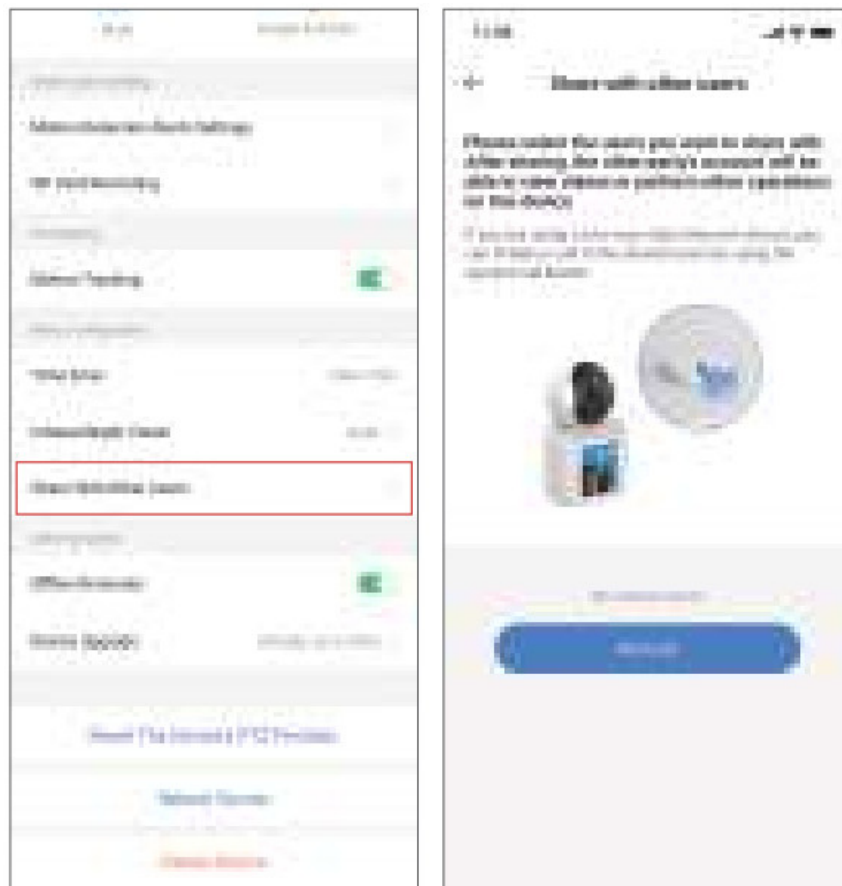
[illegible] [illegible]

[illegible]

Motion Detection Alarm Settings

SD Card Recording

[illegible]

Motion Tracking

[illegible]

Time Zone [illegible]

Infrared Night Vision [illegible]

Share With Other Users

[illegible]

Offline Reminder

Device Update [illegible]

Reset The Camera's PTZ Position

Reboot Device

Delete Device

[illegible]

←

Share with other users

Please select the users you want to share with. After sharing, the other party's account will be able to view videos or perform other operations on the device.

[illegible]

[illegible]

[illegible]